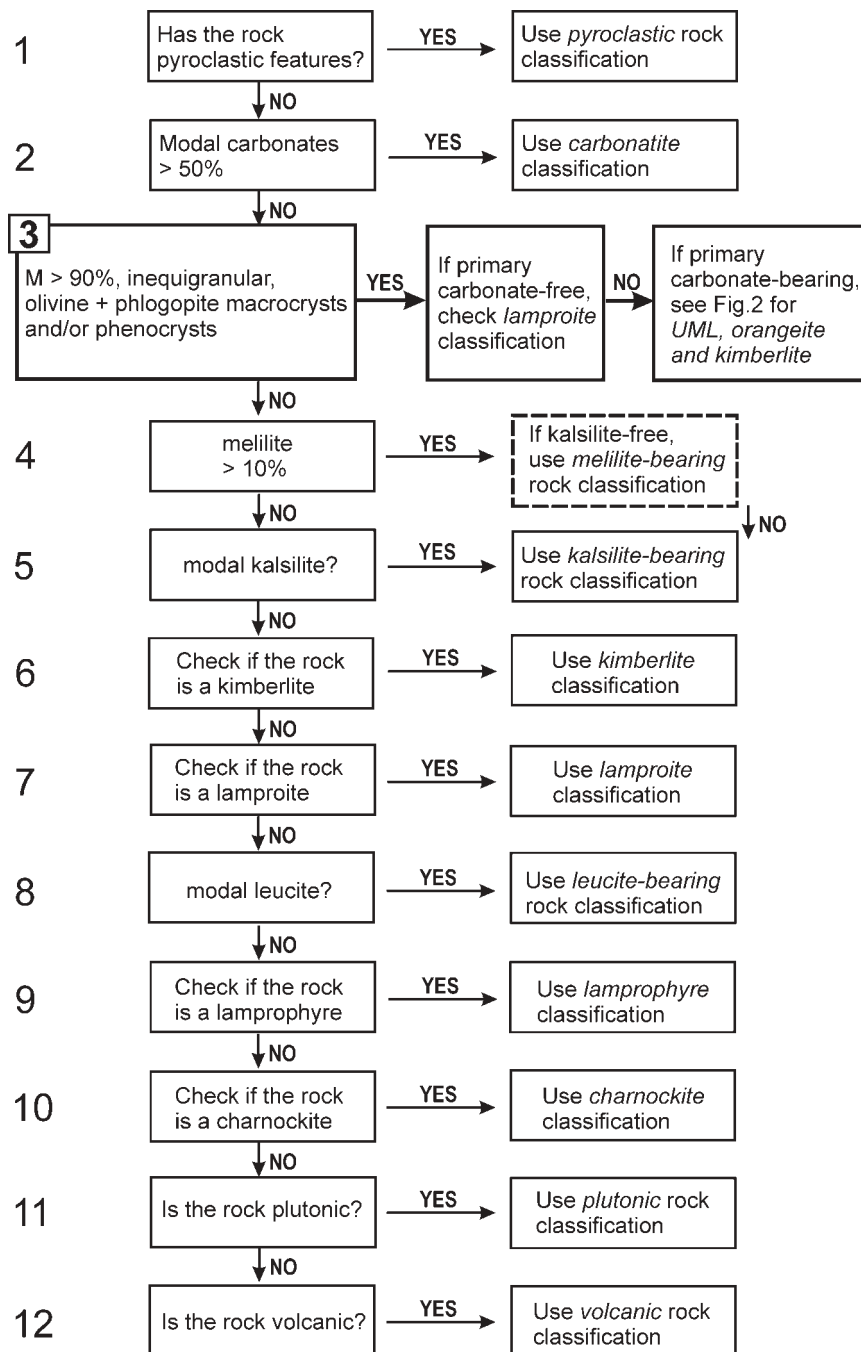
1

Has the rock pyroclastic features?

YES

Use pyroclastic rock classification

NO

2

Modal carbonates > 50%

YES

Use carbonatite classification

NO

3

M > 90%, inequigranular, olivine + phlogopite macrocrysts and/or phenocrysts

YES

If primary carbonate-free, check lamproite classification

NO

If primary carbonate-bearing, see Fig.2 for UML, orangeite and kimberlite

NO

4

melilite > 10%

YES

If kalsilite-free, use melilite-bearing rock classification

NO

NO

5

modal kalsilite?

YES

Use kalsilite-bearing rock classification

NO

6

Check if the rock is a kimberlite

YES

Use kimberlite classification

NO

7

Check if the rock is a lamproite

YES

Use lamproite classification

NO

8

modal leucite?

YES

Use leucite-bearing rock classification

NO

9

Check if the rock is a lamprophyre

YES

Use lamprophyre classification

NO

10

Check if the rock is a charnockite

YES

Use charnockite classification

NO

11

Is the rock plutonic?

YES

Use plutonic rock classification

NO

12

Is the rock volcanic?

YES

Use volcanic rock classification